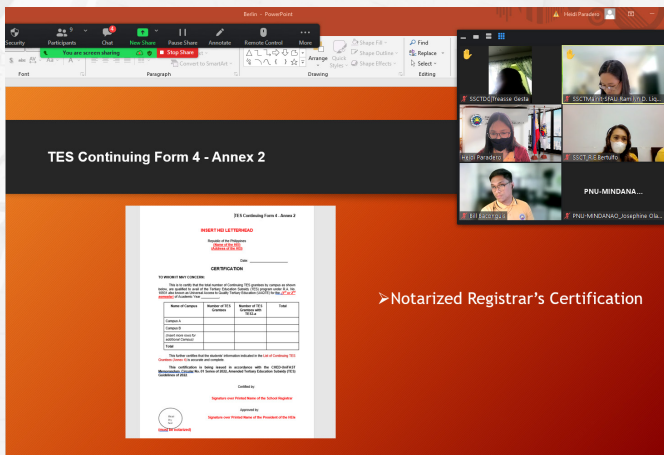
Berlin - PowerPoint
Heidi Paradero
Security
Participants 9
Chat
New Share
Pause Share
Annotate
Remote Control
More
You are screen sharing
Stop Share
Font
Paragraph
Convert to SmartArt
Arrange
Quick Styles
Shape Fill
Shape Outline
Shape Effects
Drawing
Find
Replace
Select
Editing

TES Continuing Form 4 - Annex 2

TES Continuing Form 4 - Annex 2
INSERT HEI LETTERHEAD
Republic of the Philippines
(Name of the HEI)
(Address of the HEI)
Date: ______________
CERTIFICATION
TO WHOM IT MAY CONCERN:
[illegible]

| Name of Campus | Number of TES Grantees | Number of TES Grantees with TES-a | Total |
|---|---|---|---|
| Campus A | | | |
| Campus B | | | |
| (Insert more rows for additional Campus) | | | |
| Total | | | |

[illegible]
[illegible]
Certified by:
Signature over Printed Name of the School Registrar
Approved by:
Signature over Printed Name of the President of the HEIs
Dry Seal
(Should be notarized)

➢Notarized Registrar's Certification

SSCTDC|Treasse Gesta
SSCTMain-SFAU Ram'i h D. Liq...
Heidi Paradero
SSCT R E Bertulfo
Eli Bacurgus
PNU-MINDANA...
PNU-MINDANAO_Josephine Ola...